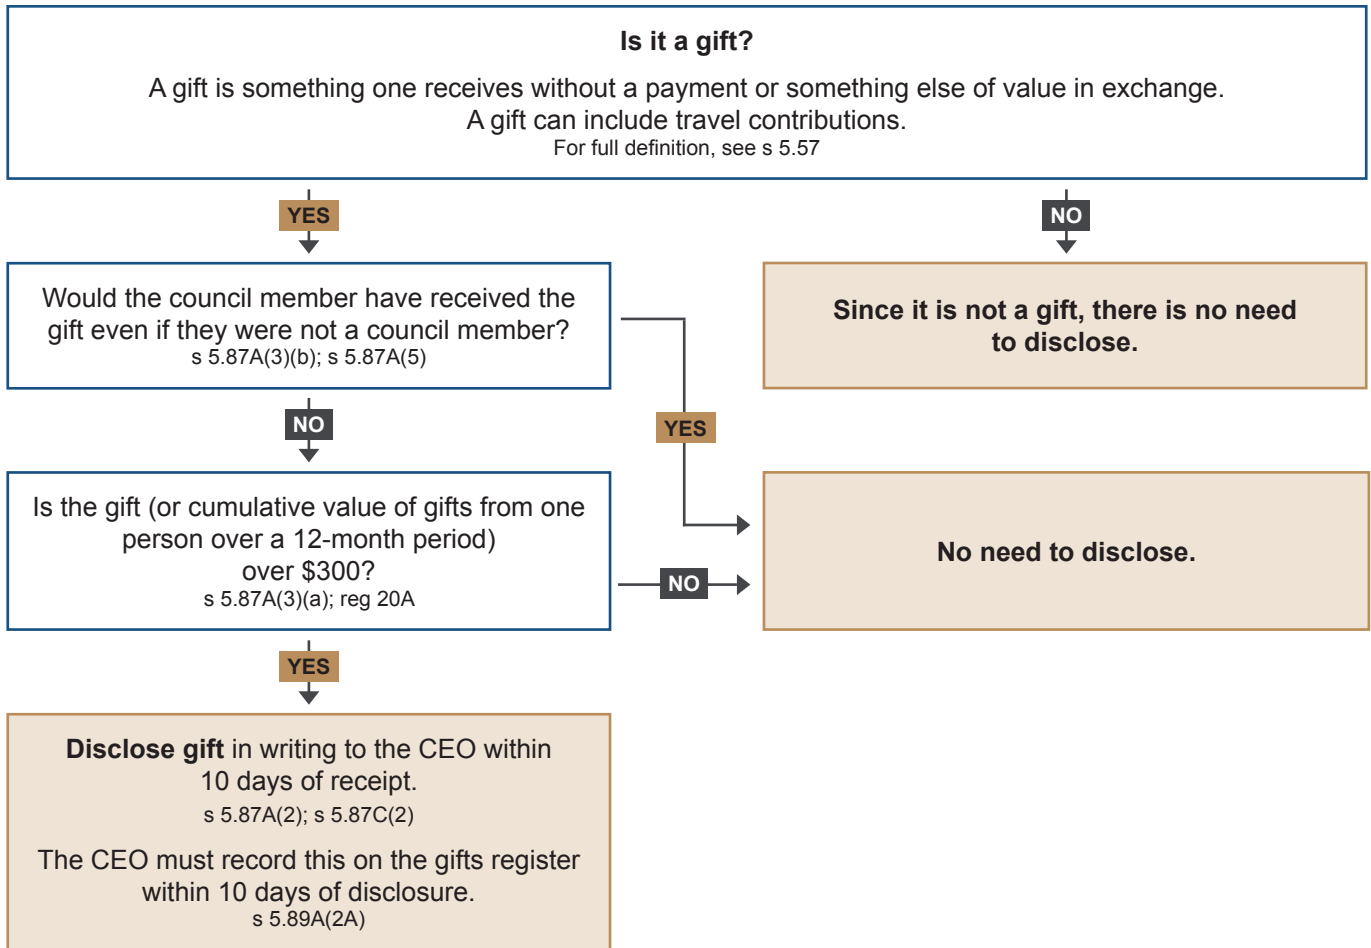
**Is it a gift?**

A gift is something one receives without a payment or something else of value in exchange. A gift can include travel contributions.
For full definition, see s 5.57

YES

NO

Would the council member have received the gift even if they were not a council member?
s 5.87A(3)(b); s 5.87A(5)

**Since it is not a gift, there is no need to disclose.**

NO

YES

Is the gift (or cumulative value of gifts from one person over a 12-month period) over $300?
s 5.87A(3)(a); reg 20A

NO

**No need to disclose.**

YES

**Disclose gift** in writing to the CEO within 10 days of receipt.
s 5.87A(2); s 5.87C(2)

The CEO must record this on the gifts register within 10 days of disclosure.
s 5.89A(2A)